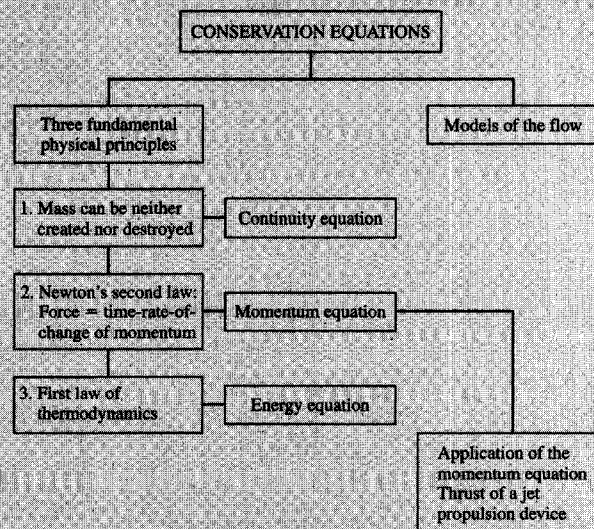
CONSERVATION EQUATIONS

Three fundamental physical principles

Models of the flow

1. Mass can be neither created nor destroyed

Continuity equation

2. Newton's second law: Force = time-rate-of-change of momentum

Momentum equation

3. First law of thermodynamics

Energy equation

Application of the momentum equation Thrust of a jet propulsion device